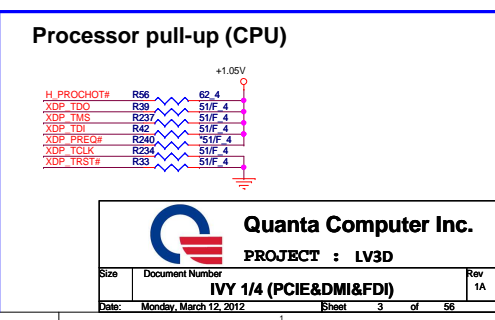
Processor pull-up (CPU)

+1.05V

H_PROCHOT# R56 62_4
XDP_TDO R39 51/F_4
XDP_TMS R237 51/F_4
XDP_TDI R42 51/F_4
XDP_PREQ# R240 *51/F_4
XDP_TCLK R234 51/F_4
XDP_TRST# R33 51/F_4

Quanta Computer Inc.

PROJECT : LV3D

| Size | Document Number | Rev |
|---|---|---|
| | IVY 1/4 (PCIE&DMI&FDI) | 1A |

Date: Monday, March 12, 2012 Sheet 3 of 56

1